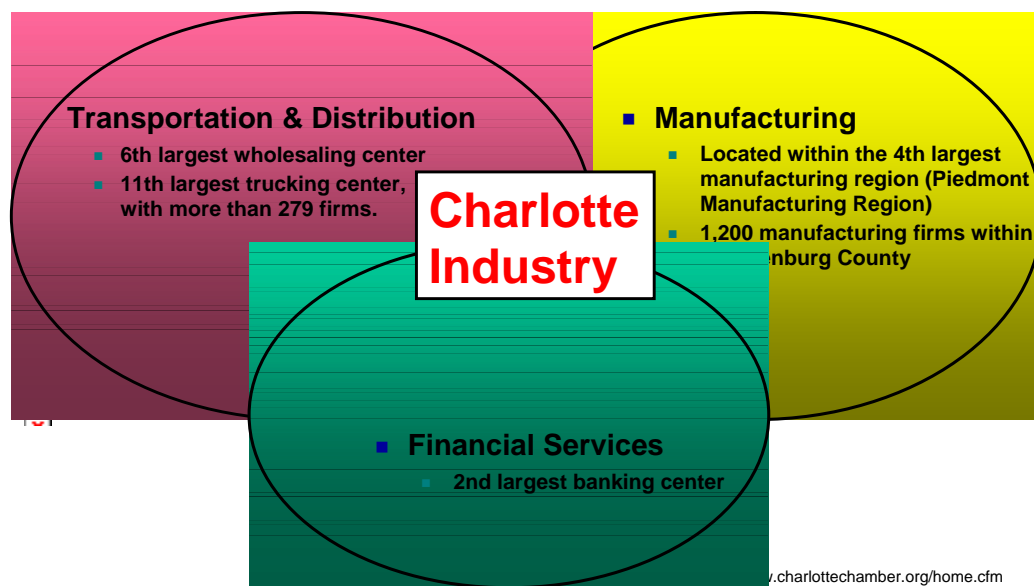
Transportation & Distribution

6th largest wholesaling center

11th largest trucking center, with more than 279 firms.

Charlotte Industry

Manufacturing

Located within the 4th largest manufacturing region (Piedmont Manufacturing Region)

1,200 manufacturing firms within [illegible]enburg County

Financial Services

2nd largest banking center

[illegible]y.charlottechamber.org/home.cfm